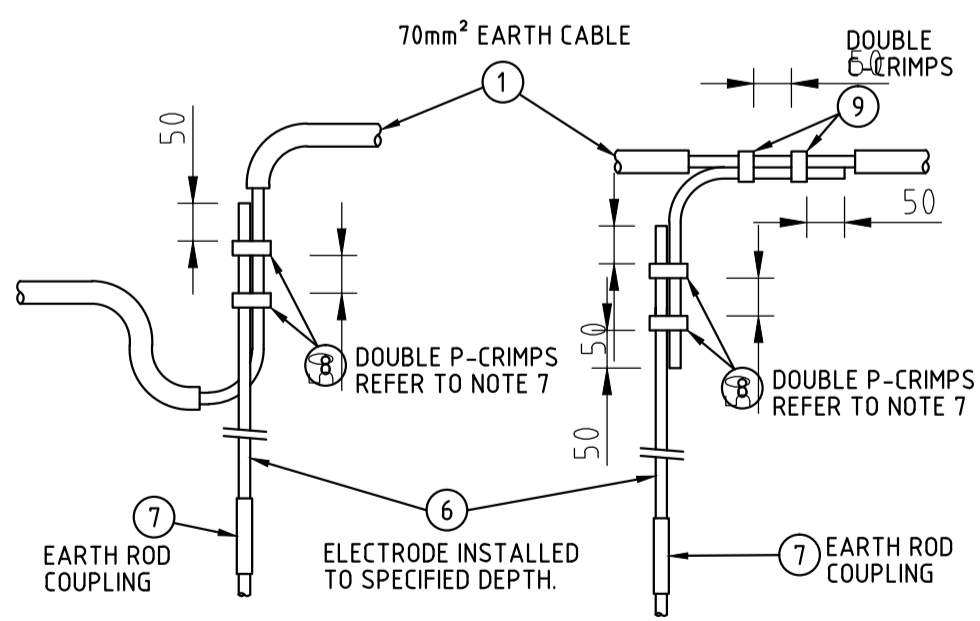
70mm² EARTH CABLE

1

DOUBLE C-CRIMPS

50

9

50

50

50

50

8

DOUBLE P-CRIMPS REFER TO NOTE 7

8

DOUBLE P-CRIMPS REFER TO NOTE 7

50

6

7

EARTH ROD COUPLING

ELECTRODE INSTALLED TO SPECIFIED DEPTH.

7

EARTH ROD COUPLING